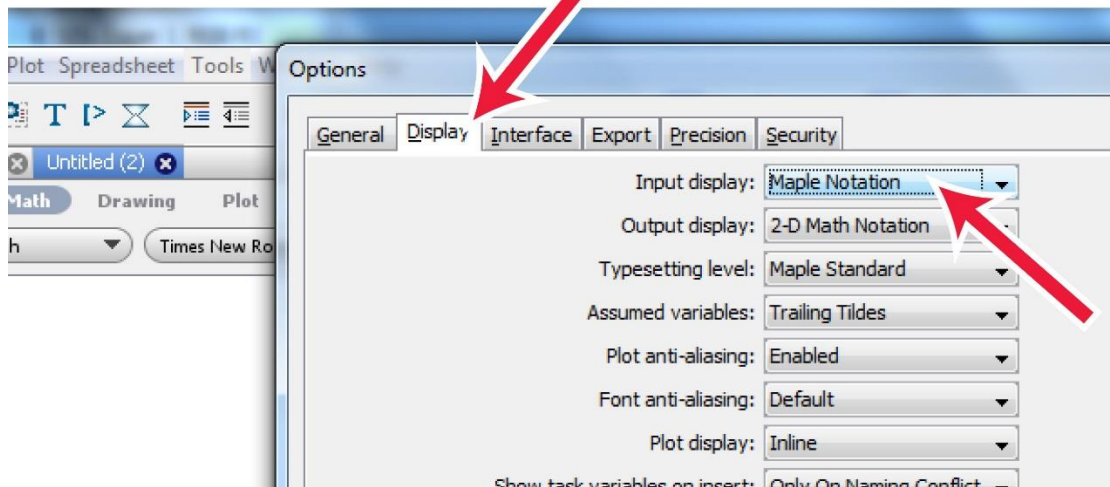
Plot Spreadsheet Tools W

T

Untitled (2)

Math Drawing Plot

h

Times New Ro

Options

General Display Interface Export Precision Security

Input display: Maple Notation

Output display: 2-D Math Notation

Typesetting level: Maple Standard

Assumed variables: Trailing Tildes

Plot anti-aliasing: Enabled

Font anti-aliasing: Default

Plot display: Inline

Show task variables on insert: Only On Naming Conflict